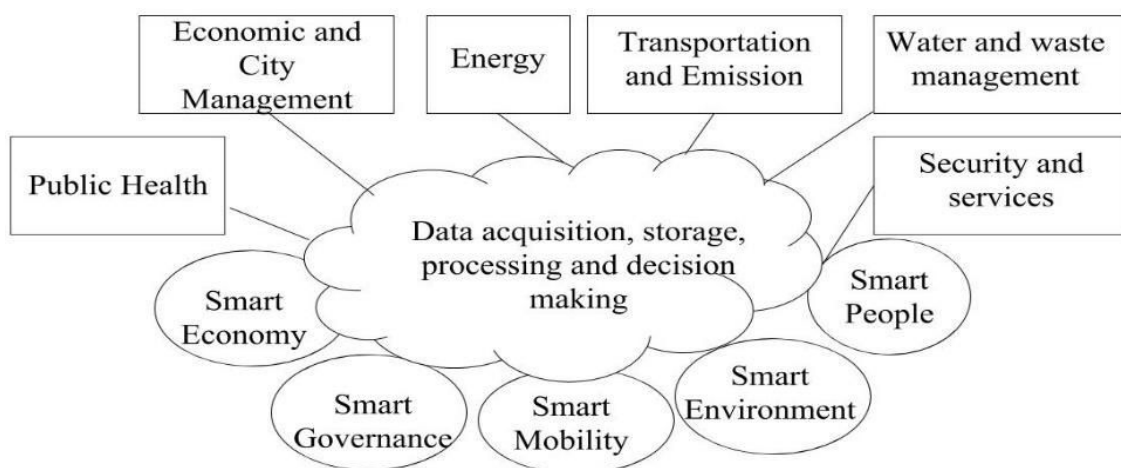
Economic and City Management

Energy

Transportation and Emission

Water and waste management

Public Health

Security and services

Data acquisition, storage, processing and decision making

Smart Economy

Smart People

Smart Governance

Smart Mobility

Smart Environment